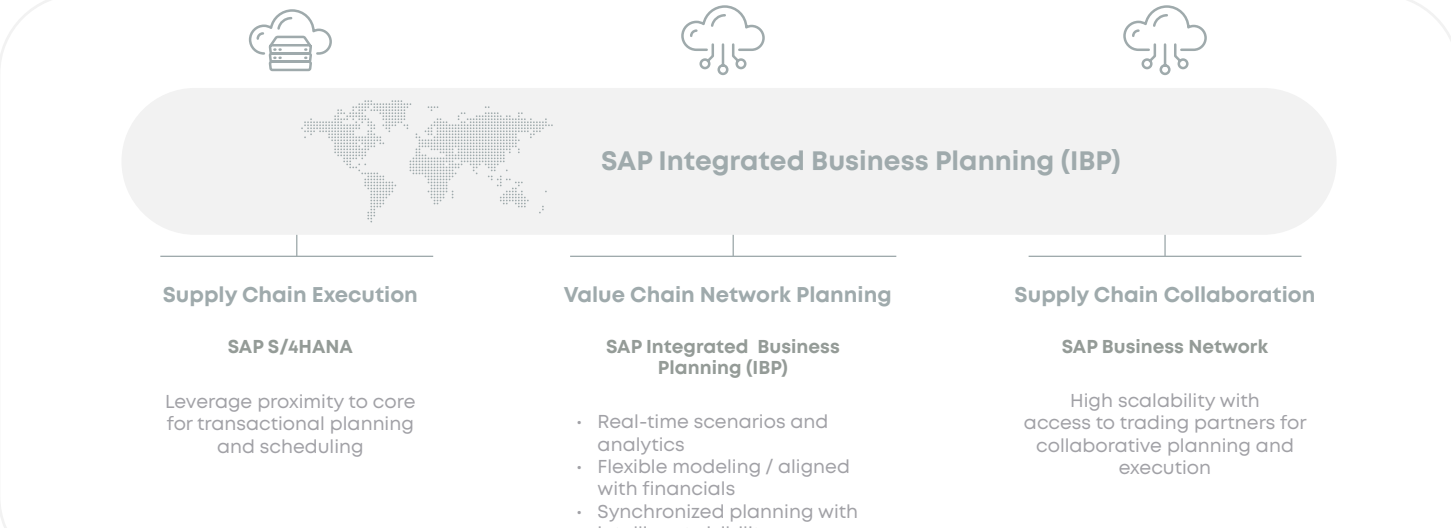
SAP Integrated Business Planning (IBP)

Supply Chain Execution

SAP S/4HANA

Leverage proximity to core for transactional planning and scheduling

Value Chain Network Planning

SAP Integrated Business Planning (IBP)

- Real-time scenarios and analytics
- Flexible modeling / aligned with financials
- Synchronized planning with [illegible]

Supply Chain Collaboration

SAP Business Network

High scalability with access to trading partners for collaborative planning and execution